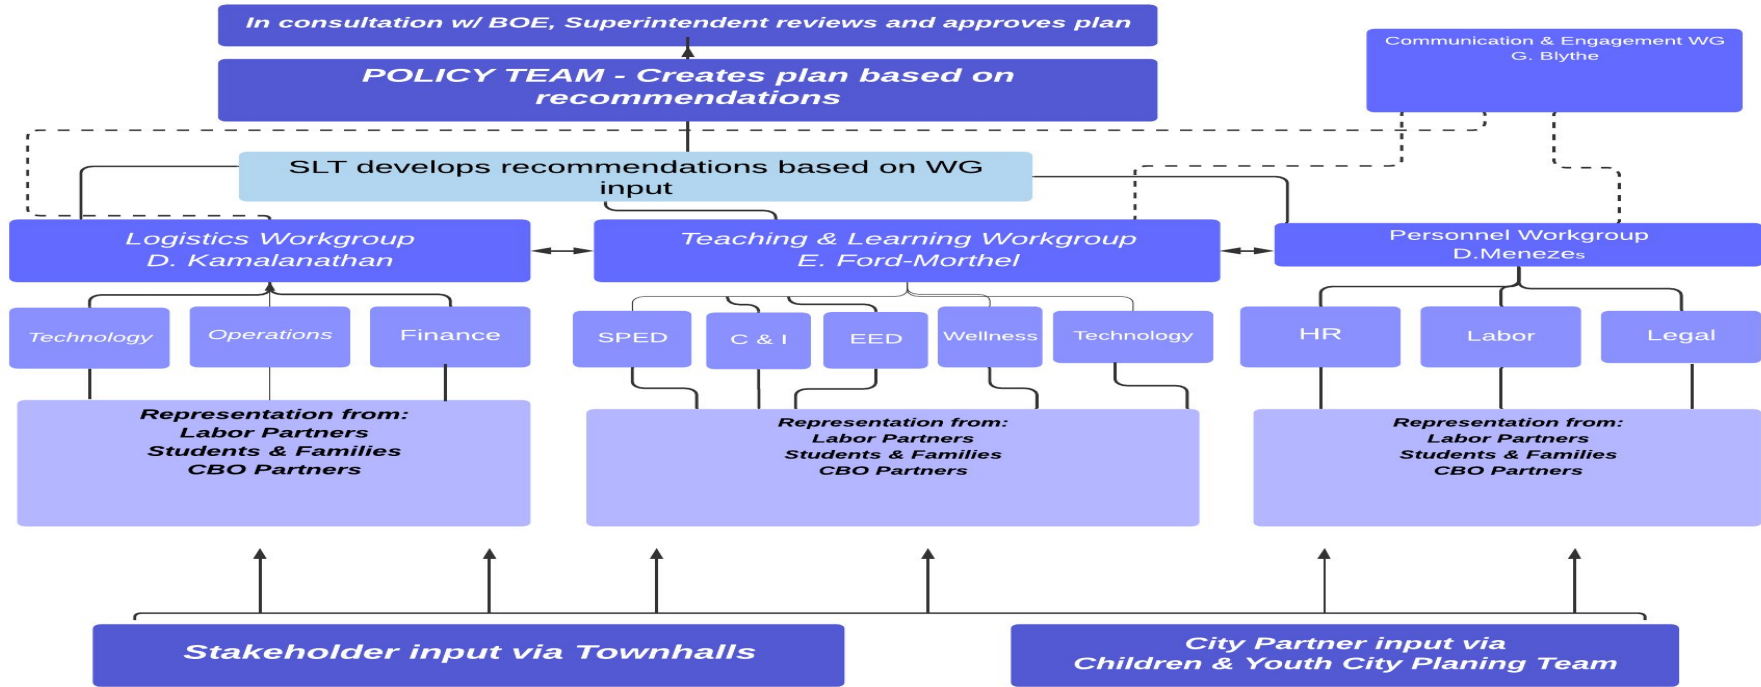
In consultation w/ BOE, Superintendent reviews and approves plan

POLICY TEAM - Creates plan based on recommendations

Communication & Engagement WG
G. Blythe

SLT develops recommendations based on WG input

Logistics Workgroup
D. Kamalanathan

Teaching & Learning Workgroup
E. Ford-Morthel

Personnel Workgroup
D.Menezes

Technology

Operations

Finance

SPED

C & I

EED

Wellness

Technology

HR

Labor

Legal

Representation from:
Labor Partners
Students & Families
CBO Partners

Representation from:
Labor Partners
Students & Families
CBO Partners

Representation from:
Labor Partners
Students & Families
CBO Partners

Stakeholder input via Townhalls

City Partner input via
Children & Youth City Planing Team